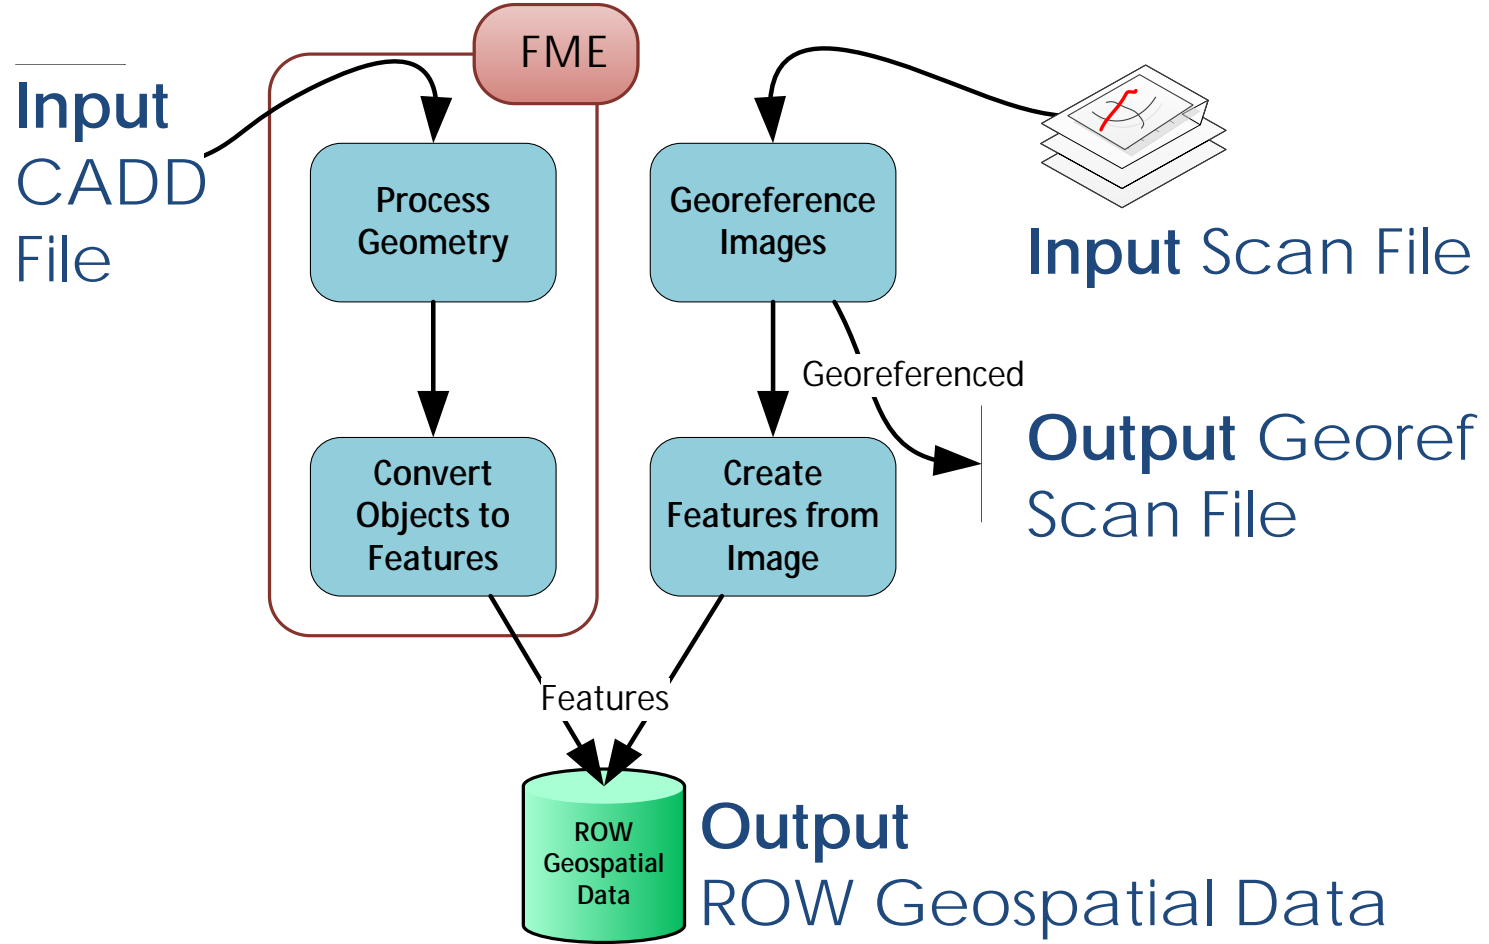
Input CADD File

FME

Process Geometry

Convert Objects to Features

Georeference Images

Input Scan File

Georeferenced

Output Georef Scan File

Create Features from Image

Features

ROW Geospatial Data

Output ROW Geospatial Data